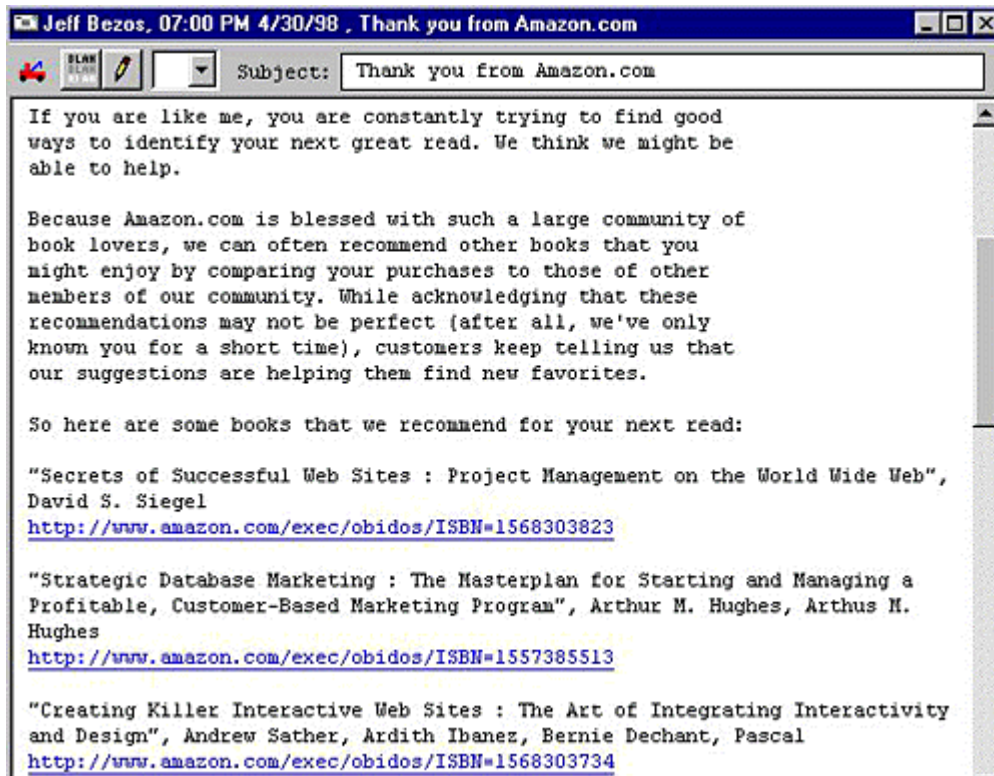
Jeff Bezos, 07:00 PM 4/30/98 , Thank you from Amazon.com

BLAH BLAH BLAH

Subject: Thank you from Amazon.com

If you are like me, you are constantly trying to find good ways to identify your next great read. We think we might be able to help.

Because Amazon.com is blessed with such a large community of book lovers, we can often recommend other books that you might enjoy by comparing your purchases to those of other members of our community. While acknowledging that these recommendations may not be perfect (after all, we've only known you for a short time), customers keep telling us that our suggestions are helping them find new favorites.

So here are some books that we recommend for your next read:

"Secrets of Successful Web Sites : Project Management on the World Wide Web", David S. Siegel
http://www.amazon.com/exec/obidos/ISBN=1568303823

"Strategic Database Marketing : The Masterplan for Starting and Managing a Profitable, Customer-Based Marketing Program", Arthur M. Hughes, Arthus M. Hughes
http://www.amazon.com/exec/obidos/ISBN=1557385513

"Creating Killer Interactive Web Sites : The Art of Integrating Interactivity and Design", Andrew Sather, Ardith Ibanez, Bernie Dechant, Pascal
http://www.amazon.com/exec/obidos/ISBN=1568303734